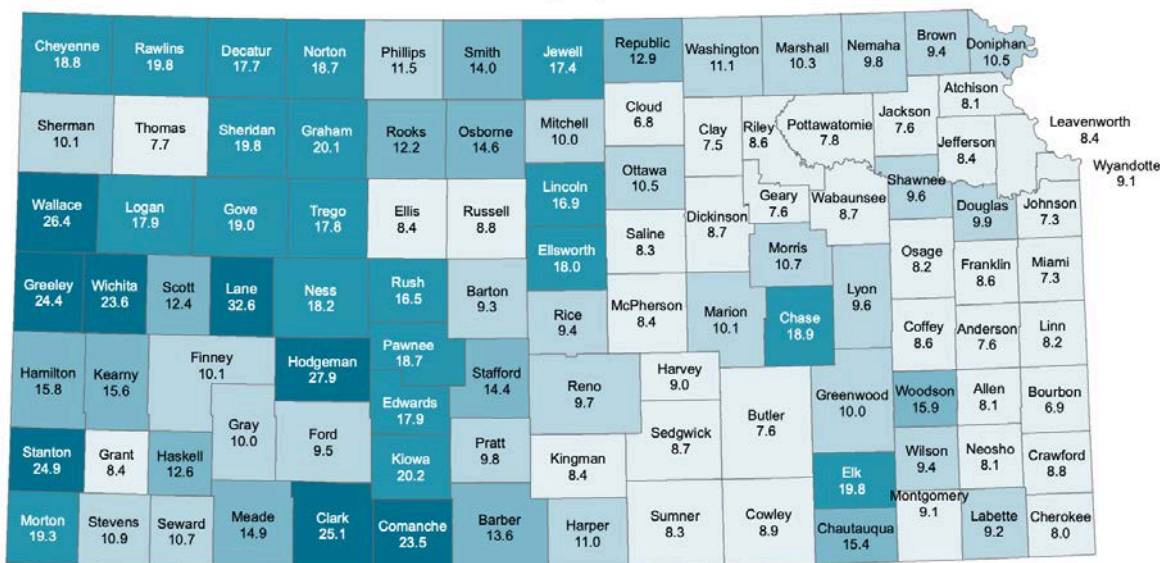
Cheyenne 18.8
Rawlins 19.8
Decatur 17.7
Norton 18.7
Phillips 11.5
Smith 14.0
Jewell 17.4
Republic 12.9
Washington 11.1
Marshall 10.3
Nemaha 9.8
Brown 9.4
Doniphan 10.5
Sherman 10.1
Thomas 7.7
Sheridan 19.8
Graham 20.1
Rooks 12.2
Osborne 14.6
Mitchell 10.0
Cloud 6.8
Clay 7.5
Riley 8.6
Pottawatomie 7.8
Jackson 7.6
Atchison 8.1
Leavenworth 8.4
Wyandotte 9.1
Jefferson 8.4
Ottawa 10.5
Wallace 26.4
Logan 17.9
Gove 19.0
Trego 17.8
Ellis 8.4
Russell 8.8
Lincoln 16.9
Geary 7.6
Wabaunsee 8.7
Shawnee 9.6
Douglas 9.9
Johnson 7.3
Dickinson 8.7
Saline 8.3
Ellsworth 18.0
Morris 10.7
Osage 8.2
Franklin 8.6
Miami 7.3
Greeley 24.4
Wichita 23.6
Scott 12.4
Lane 32.6
Ness 18.2
Rush 16.5
Barton 9.3
Rice 9.4
McPherson 8.4
Marion 10.1
Chase 18.9
Lyon 9.6
Coffey 8.6
Anderson 7.6
Linn 8.2
Hamilton 15.8
Kearny 15.6
Finney 10.1
Hodgeman 27.9
Pawnee 18.7
Stafford 14.4
Harvey 9.0
Reno 9.7
Butler 7.6
Greenwood 10.0
Woodson 15.9
Allen 8.1
Bourbon 6.9
Edwards 17.9
Gray 10.0
Ford 9.5
Sedgwick 8.7
Stanton 24.9
Grant 8.4
Haskell 12.6
Kiowa 20.2
Pratt 9.8
Kingman 8.4
Wilson 9.4
Neosho 8.1
Crawford 8.8
Elk 19.8
Montgomery 9.1
Morton 19.3
Stevens 10.9
Seward 10.7
Meade 14.9
Clark 25.1
Comanche 23.5
Barber 13.6
Harper 11.0
Sumner 8.3
Cowley 8.9
Chautauqua 15.4
Labette 9.2
Cherokee 8.0